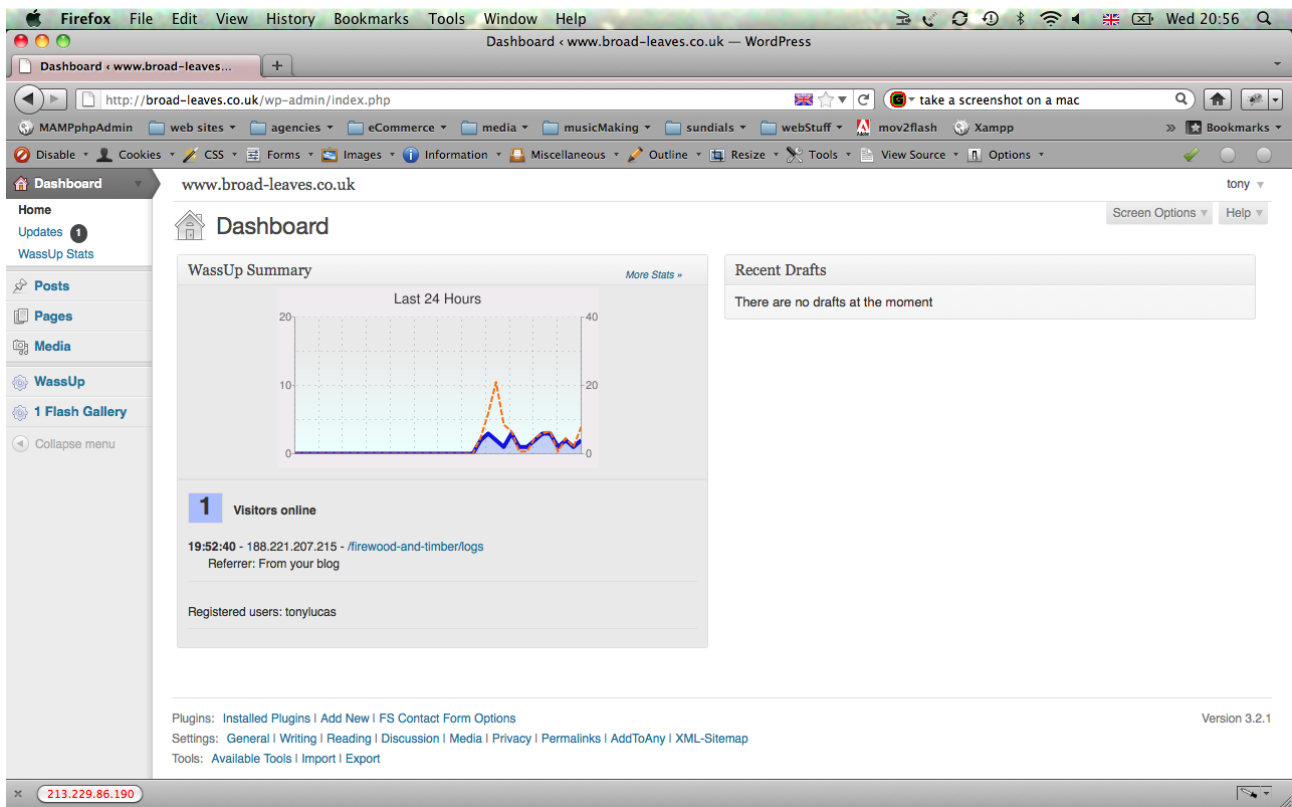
Firefox File Edit View History Bookmarks Tools Window Help
Wed 20:56

Dashboard ‹ www.broad-leaves.co.uk — WordPress

Dashboard ‹ www.broad-leaves...

http://broad-leaves.co.uk/wp-admin/index.php

take a screenshot on a mac

MAMPphpAdmin web sites agencies eCommerce media musicMaking sundials webStuff mov2flash Xampp Bookmarks

Disable Cookies CSS Forms Images Information Miscellaneous Outline Resize Tools View Source Options

Dashboard
Home
Updates 1
WassUp Stats
Posts
Pages
Media
WassUp
1 Flash Gallery
Collapse menu

www.broad-leaves.co.uk
tony
Screen Options Help

Dashboard

WassUp Summary
More Stats »
Last 24 Hours
20 10 0
40 20 0

1 Visitors online

19:52:40 - 188.221.207.215 - /firewood-and-timber/logs
Referrer: From your blog

Registered users: tonylucas

Recent Drafts
There are no drafts at the moment

Plugins: Installed Plugins | Add New | FS Contact Form Options
Settings: General | Writing | Reading | Discussion | Media | Privacy | Permalinks | AddToAny | XML-Sitemap
Tools: Available Tools | Import | Export

Version 3.2.1

213.229.86.190